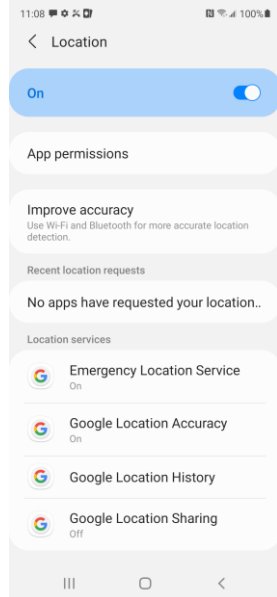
11:08 100%

Location

On

App permissions

Improve accuracy
Use Wi-Fi and Bluetooth for more accurate location detection.

Recent location requests

No apps have requested your location..

Location services

G Emergency Location Service
On

G Google Location Accuracy
On

G Google Location History

G Google Location Sharing
Off